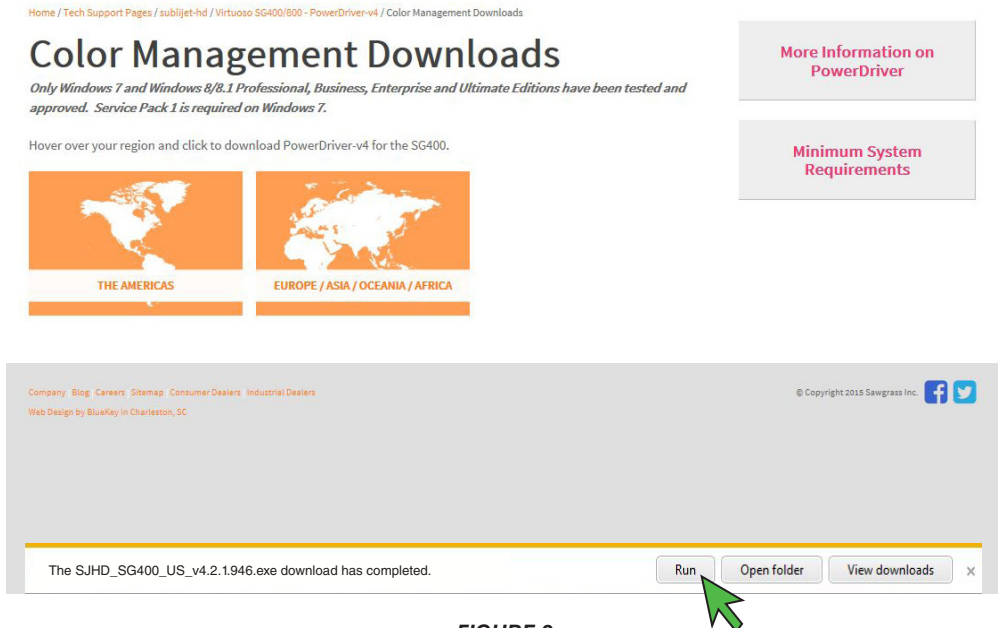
Home / Tech Support Pages / sublijet-hd / Virtuoso SG400/800 - PowerDriver-v4 / Color Management Downloads

Color Management Downloads

Only Windows 7 and Windows 8/8.1 Professional, Business, Enterprise and Ultimate Editions have been tested and approved. Service Pack 1 is required on Windows 7.

Hover over your region and click to download PowerDriver-v4 for the SG400.

THE AMERICAS

EUROPE / ASIA / OCEANIA / AFRICA

More Information on PowerDriver

Minimum System Requirements

Company Blog Careers Sitemap Consumer Dealers Industrial Dealers
Web Design by BlueKey in Charleston, SC

© Copyright 2015 Sawgrass Inc.

The SJHD_SG400_US_v4.2.1.946.exe download has completed.

Run

Open folder

View downloads

×

FIGURE 3